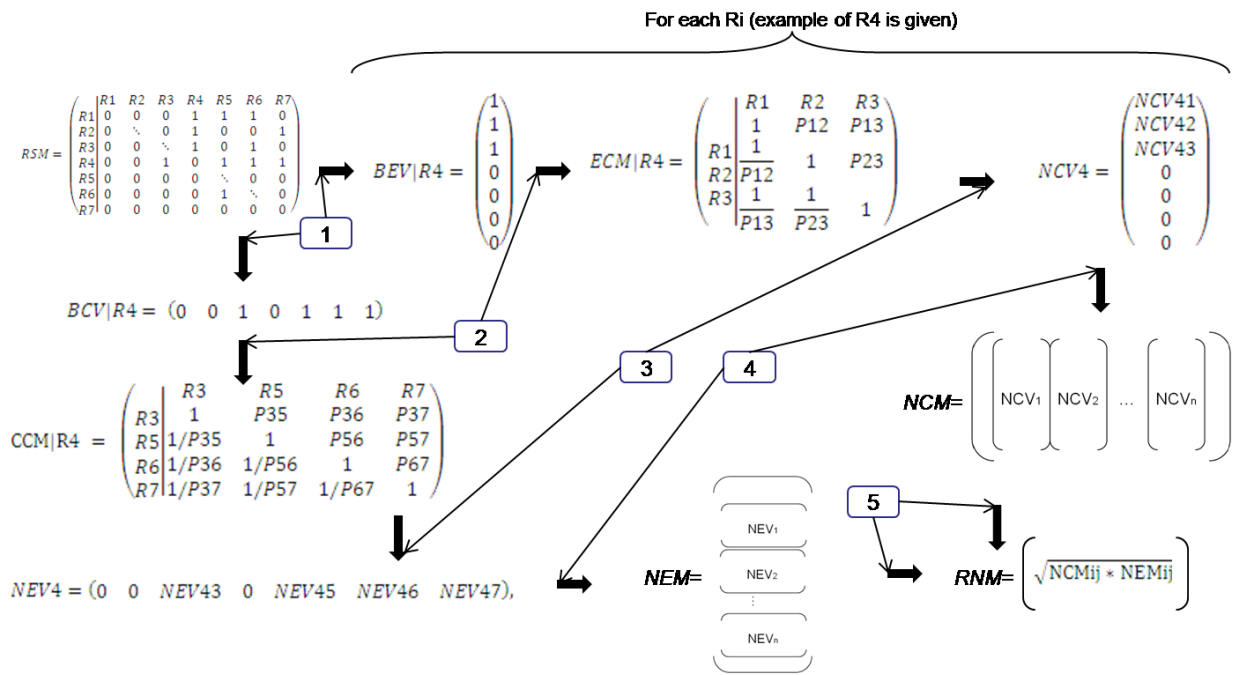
For each Ri (example of R4 is given)

$RSM = \begin{pmatrix} & R1 & R2 & R3 & R4 & R5 & R6 & R7 \\ R1 & 0 & 0 & 0 & 1 & 1 & 1 & 0 \\ R2 & 0 & \ddots & 0 & 1 & 0 & 0 & 1 \\ R3 & 0 & 0 & \ddots & 1 & 0 & 1 & 0 \\ R4 & 0 & 0 & 1 & 0 & 1 & 1 & 1 \\ R5 & 0 & 0 & 0 & 0 & \ddots & 0 & 0 \\ R6 & 0 & 0 & 0 & 0 & 1 & \ddots & 0 \\ R7 & 0 & 0 & 0 & 0 & 0 & 0 & 0 \end{pmatrix}$

$BEV|R4 = \begin{pmatrix} 1 \\ 1 \\ 1 \\ 0 \\ 0 \\ 0 \\ 0 \end{pmatrix}$

$ECM|R4 = \begin{pmatrix} & R1 & R2 & R3 \\ R1 & 1 & P12 & P13 \\ R2 & \frac{1}{P12} & 1 & P23 \\ R3 & \frac{1}{P13} & \frac{1}{P23} & 1 \end{pmatrix}$

$NCV4 = \begin{pmatrix} NCV41 \\ NCV42 \\ NCV43 \\ 0 \\ 0 \\ 0 \\ 0 \end{pmatrix}$

1

$BCV|R4 = \begin{pmatrix} 0 & 0 & 1 & 0 & 1 & 1 & 1 \end{pmatrix}$

2

3

4

$CCM|R4 = \begin{pmatrix} & R3 & R5 & R6 & R7 \\ R3 & 1 & P35 & P36 & P37 \\ R5 & 1/P35 & 1 & P56 & P57 \\ R6 & 1/P36 & 1/P56 & 1 & P67 \\ R7 & 1/P37 & 1/P57 & 1/P67 & 1 \end{pmatrix}$

NCM= (NCV₁ NCV₂ ... NCVₙ)

5

$NEV4 = (0 \quad 0 \quad NEV43 \quad 0 \quad NEV45 \quad NEV46 \quad NEV47),$

NEM= (NEV₁ NEV₂ ⋮ NEVₙ)

RNM= $\left(\sqrt{NCMij * NEMij}\right)$